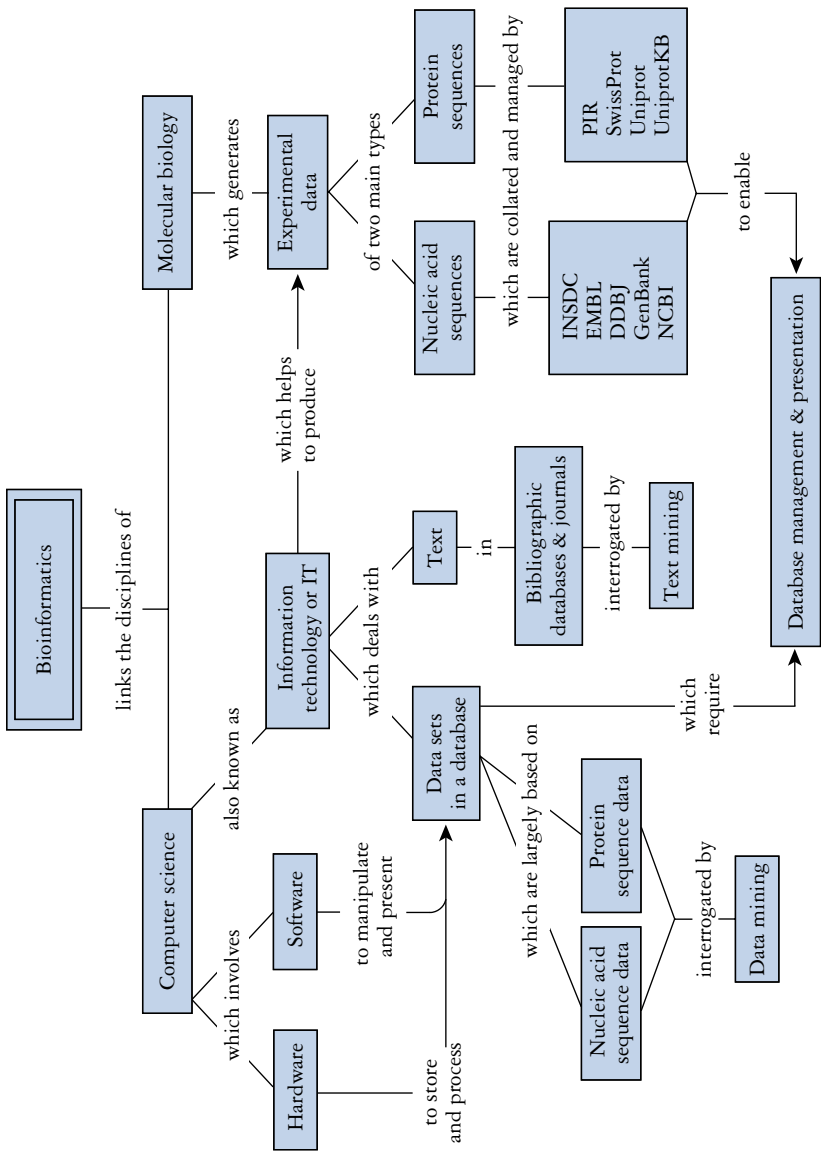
Bioinformatics

links the disciplines of

Computer science

Molecular biology

which involves

also known as

which generates

Hardware

Software

Information technology or IT

which helps to produce

Experimental data

of two main types

Nucleic acid sequences

Protein sequences

which are collated and managed by

INSDC
EMBL
DDBJ
GenBank
NCBI

PIR
SwissProt
Uniprot
UniprotKB

to enable

to store and process

to manipulate and present

which deals with

Data sets in a database

Text

in

Bibliographic databases & journals

interrogated by

Text mining

which require

Database management & presentation

which are largely based on

Nucleic acid sequence data

Protein sequence data

interrogated by

Data mining